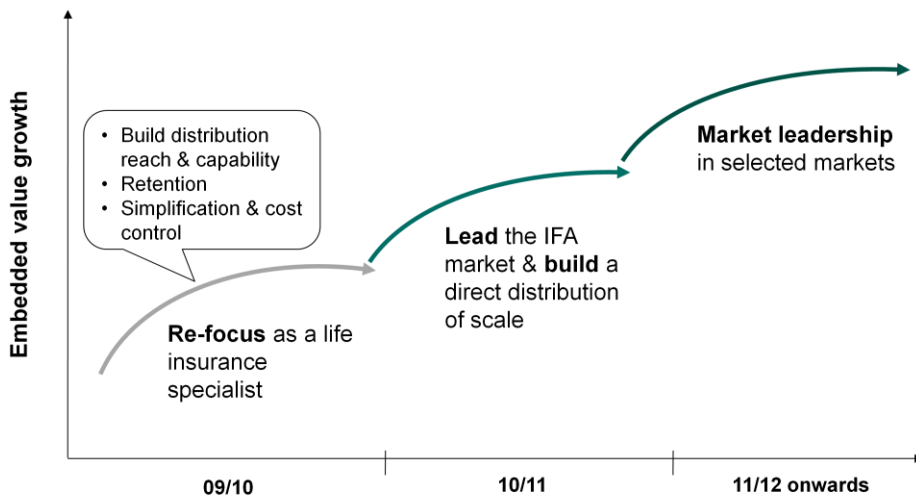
Embedded value growth

• Build distribution reach & capability
• Retention
• Simplification & cost control

Re-focus as a life insurance specialist

Lead the IFA market & build a direct distribution of scale

Market leadership in selected markets

09/10

10/11

11/12 onwards